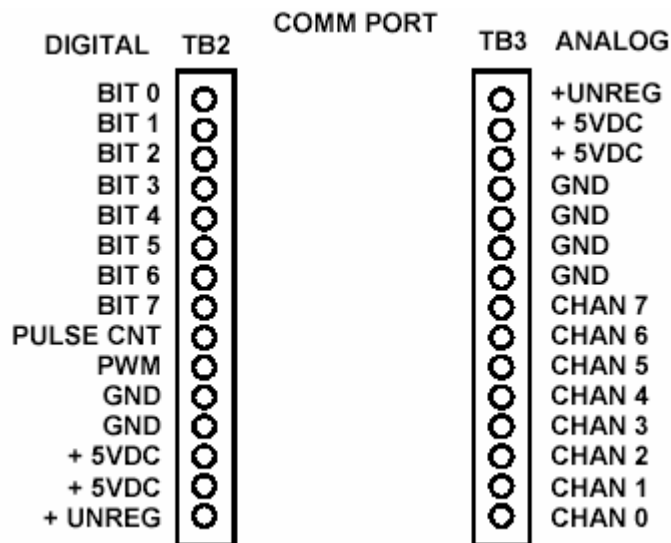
DIGITAL TB2

COMM PORT

TB3 ANALOG

BIT 0
BIT 1
BIT 2
BIT 3
BIT 4
BIT 5
BIT 6
BIT 7
PULSE CNT
PWM
GND
GND
+ 5VDC
+ 5VDC
+ UNREG

+UNREG
+ 5VDC
+ 5VDC
GND
GND
GND
GND
CHAN 7
CHAN 6
CHAN 5
CHAN 4
CHAN 3
CHAN 2
CHAN 1
CHAN 0